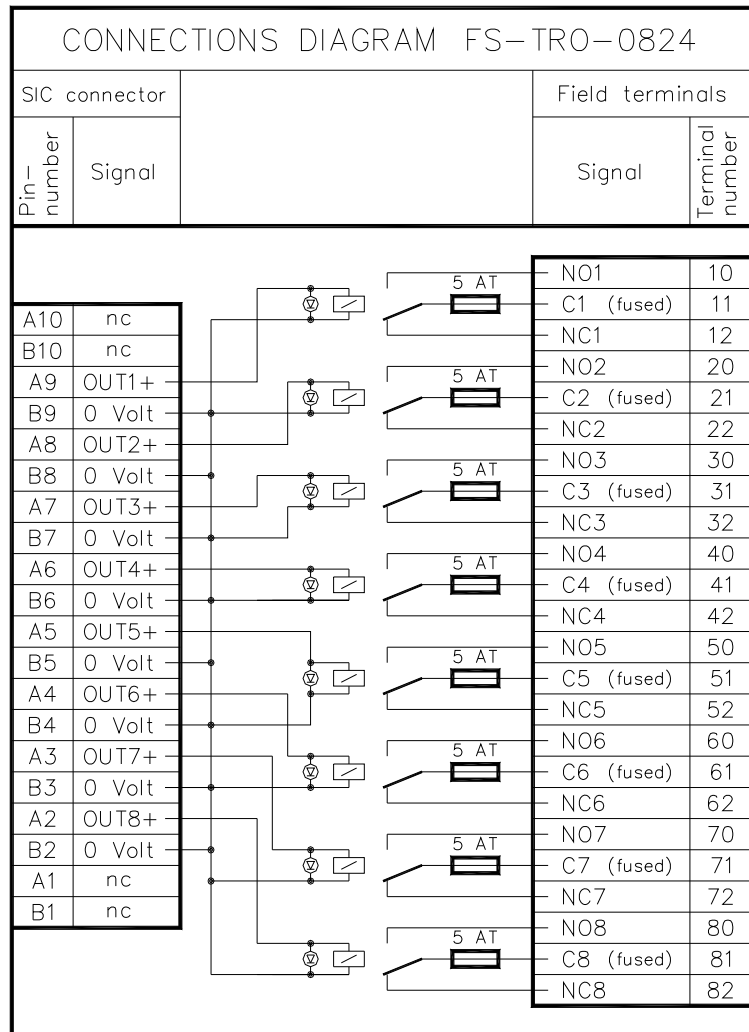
CONNECTIONS DIAGRAM FS-TRO-0824

SIC connector

Field terminals

| Pin-number | Signal |
|---|---|
| A10 | nc |
| B10 | nc |
| A9 | OUT1+ |
| B9 | 0 Volt |
| A8 | OUT2+ |
| B8 | 0 Volt |
| A7 | OUT3+ |
| B7 | 0 Volt |
| A6 | OUT4+ |
| B6 | 0 Volt |
| A5 | OUT5+ |
| B5 | 0 Volt |
| A4 | OUT6+ |
| B4 | 0 Volt |
| A3 | OUT7+ |
| B3 | 0 Volt |
| A2 | OUT8+ |
| B2 | 0 Volt |
| A1 | nc |
| B1 | nc |

5 AT
5 AT
5 AT
5 AT
5 AT
5 AT
5 AT
5 AT

| Signal | Terminal number |
|---|---|
| NO1 | 10 |
| C1 (fused) | 11 |
| NC1 | 12 |
| NO2 | 20 |
| C2 (fused) | 21 |
| NC2 | 22 |
| NO3 | 30 |
| C3 (fused) | 31 |
| NC3 | 32 |
| NO4 | 40 |
| C4 (fused) | 41 |
| NC4 | 42 |
| NO5 | 50 |
| C5 (fused) | 51 |
| NC5 | 52 |
| NO6 | 60 |
| C6 (fused) | 61 |
| NC6 | 62 |
| NO7 | 70 |
| C7 (fused) | 71 |
| NC7 | 72 |
| NO8 | 80 |
| C8 (fused) | 81 |
| NC8 | 82 |